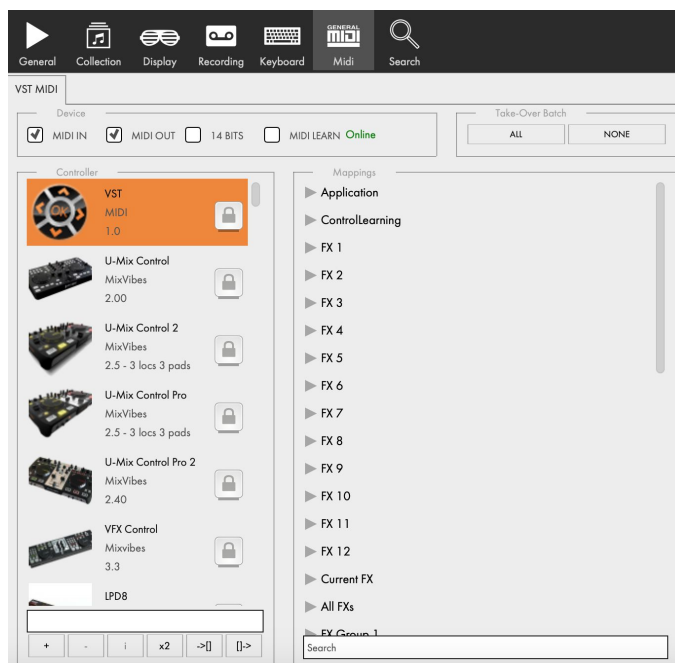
General Collection Display Recording Keyboard GENERAL MIDI Midi Search

VST MIDI

Device

MIDI IN MIDI OUT 14 BITS MIDI LEARN Online

Take-Over Batch

ALL NONE

Controller

OK

VST
MIDI
1.0

U-Mix Control
MixVibes
2.00

U-Mix Control 2
MixVibes
2.5 - 3 locs 3 pads

U-Mix Control Pro
MixVibes
2.5 - 3 locs 3 pads

U-Mix Control Pro 2
MixVibes
2.40

VFX Control
Mixvibes
3.3

LPD8

+ - i x2 ->[] []->

Mappings

Application
ControlLearning
FX 1
FX 2
FX 3
FX 4
FX 5
FX 6
FX 7
FX 8
FX 9
FX 10
FX 11
FX 12
Current FX
All FXs
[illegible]

Search